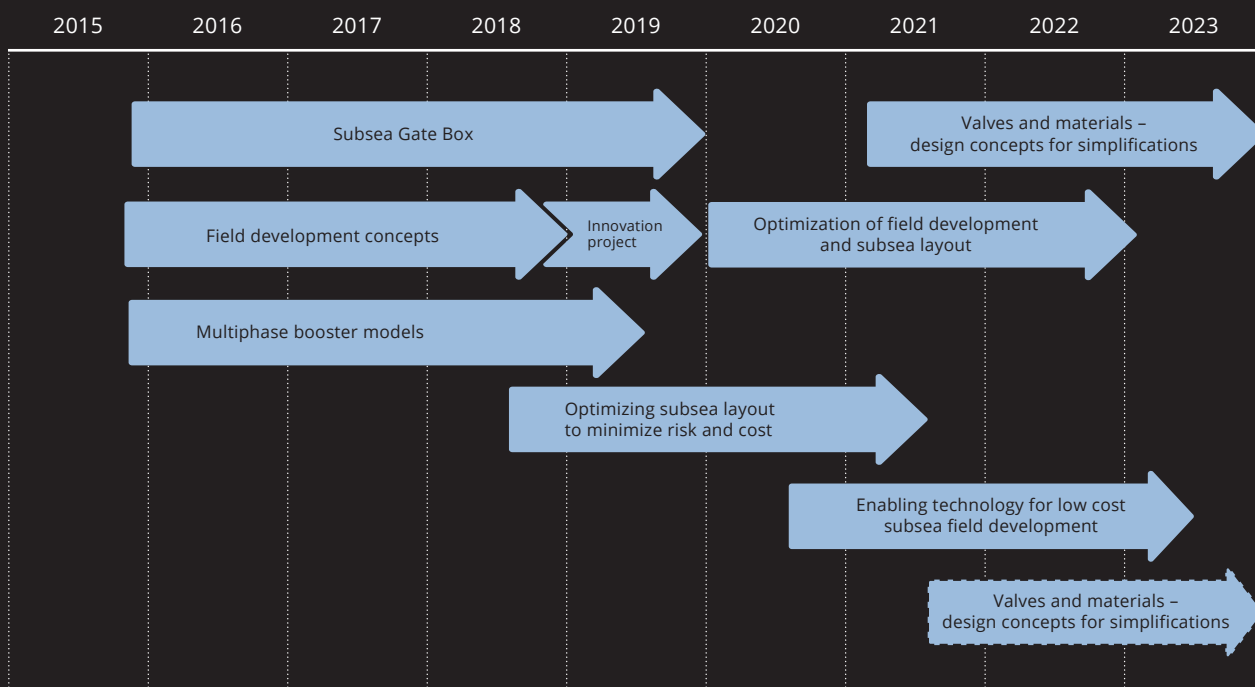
2015 2016 2017 2018 2019 2020 2021 2022 2023

Subsea Gate Box

Valves and materials – design concepts for simplifications

Field development concepts

Innovation project

Optimization of field development and subsea layout

Multiphase booster models

Optimizing subsea layout to minimize risk and cost

Enabling technology for low cost subsea field development

Valves and materials – design concepts for simplifications